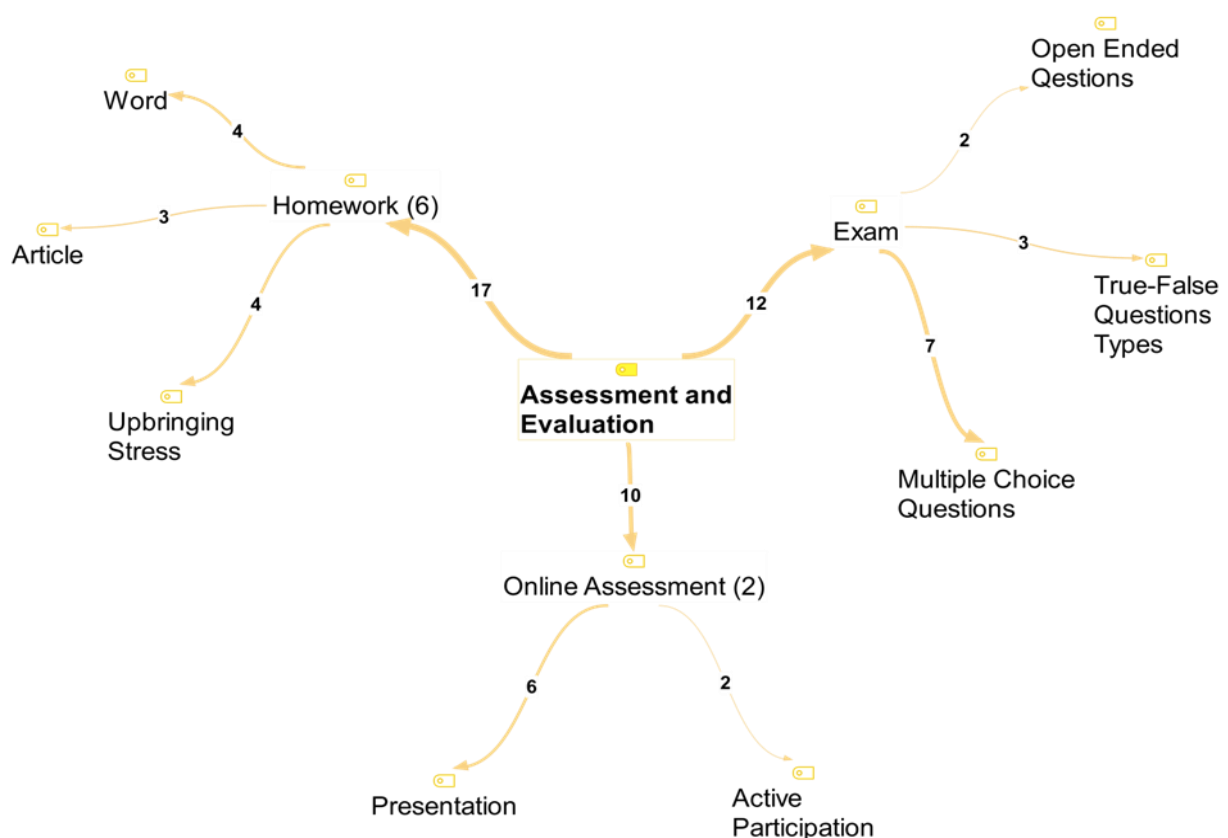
Word

4

Homework (6)

3

Article

4

Upbringing Stress

17

Assessment and Evaluation

12

Exam

2

Open Ended Qestions

3

True-False Questions Types

7

Multiple Choice Questions

10

Online Assessment (2)

6

Presentation

2

Active Participation